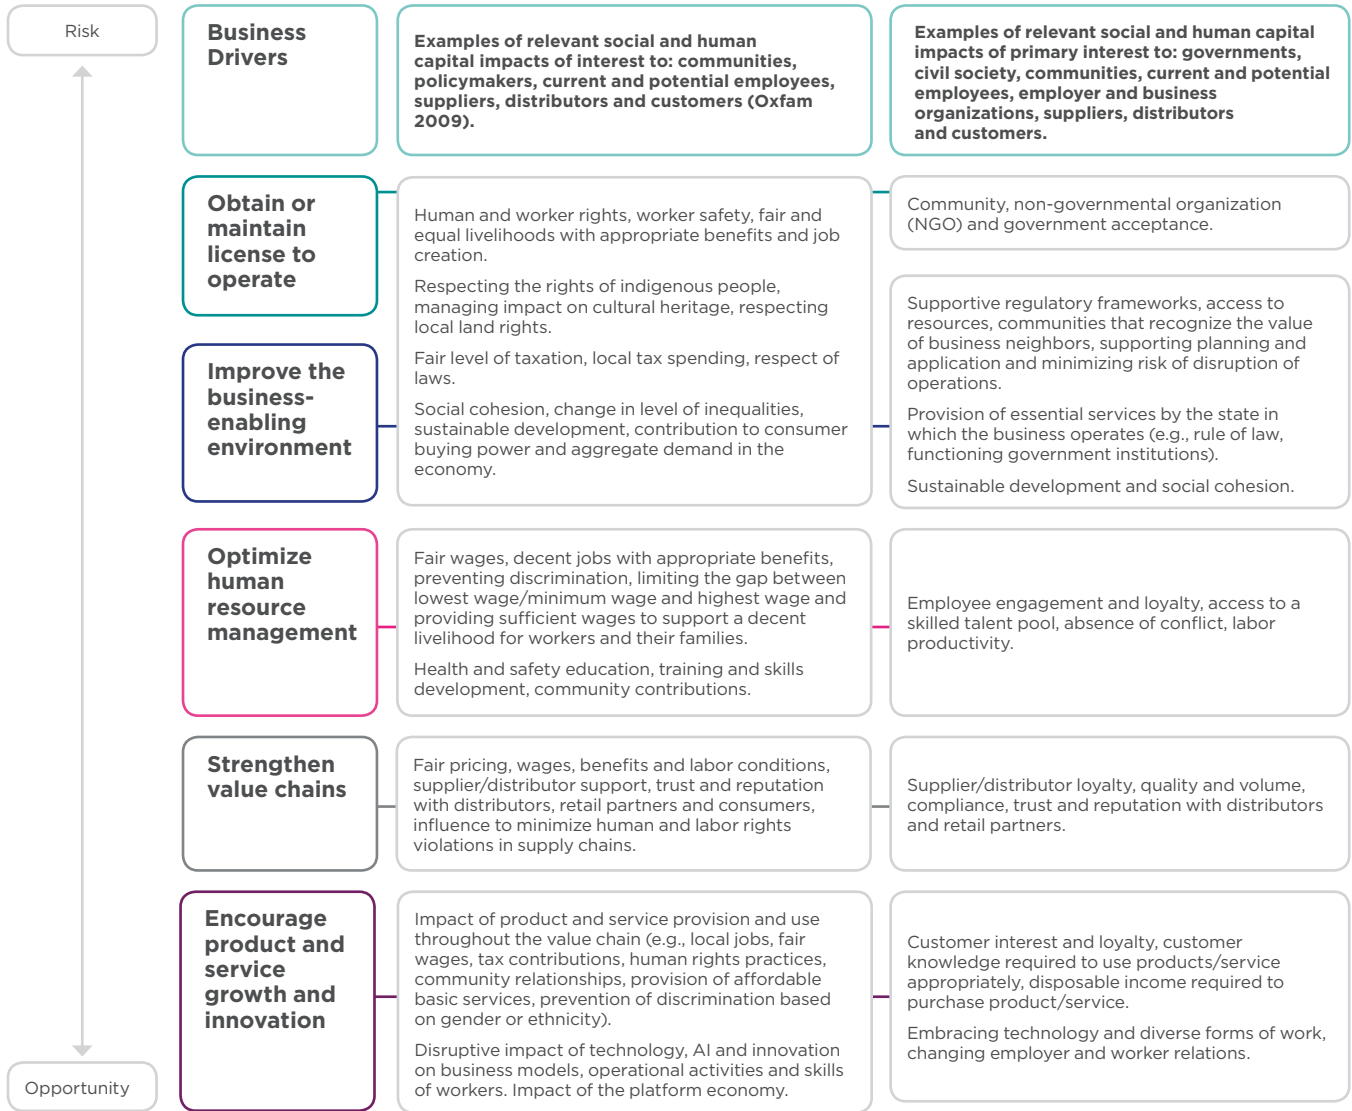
Risk

Business Drivers

Examples of relevant social and human capital impacts of interest to: communities, policymakers, current and potential employees, suppliers, distributors and customers (Oxfam 2009).

Examples of relevant social and human capital impacts of primary interest to: governments, civil society, communities, current and potential employees, employer and business organizations, suppliers, distributors and customers.

Obtain or maintain license to operate

Improve the business-enabling environment

Human and worker rights, worker safety, fair and equal livelihoods with appropriate benefits and job creation.

Respecting the rights of indigenous people, managing impact on cultural heritage, respecting local land rights.

Fair level of taxation, local tax spending, respect of laws.

Social cohesion, change in level of inequalities, sustainable development, contribution to consumer buying power and aggregate demand in the economy.

Community, non-governmental organization (NGO) and government acceptance.

Supportive regulatory frameworks, access to resources, communities that recognize the value of business neighbors, supporting planning and application and minimizing risk of disruption of operations.

Provision of essential services by the state in which the business operates (e.g., rule of law, functioning government institutions).

Sustainable development and social cohesion.

Optimize human resource management

Fair wages, decent jobs with appropriate benefits, preventing discrimination, limiting the gap between lowest wage/minimum wage and highest wage and providing sufficient wages to support a decent livelihood for workers and their families.

Health and safety education, training and skills development, community contributions.

Employee engagement and loyalty, access to a skilled talent pool, absence of conflict, labor productivity.

Strengthen value chains

Fair pricing, wages, benefits and labor conditions, supplier/distributor support, trust and reputation with distributors, retail partners and consumers, influence to minimize human and labor rights violations in supply chains.

Supplier/distributor loyalty, quality and volume, compliance, trust and reputation with distributors and retail partners.

Encourage product and service growth and innovation

Impact of product and service provision and use throughout the value chain (e.g., local jobs, fair wages, tax contributions, human rights practices, community relationships, provision of affordable basic services, prevention of discrimination based on gender or ethnicity).

Disruptive impact of technology, AI and innovation on business models, operational activities and skills of workers. Impact of the platform economy.

Customer interest and loyalty, customer knowledge required to use products/service appropriately, disposable income required to purchase product/service.

Embracing technology and diverse forms of work, changing employer and worker relations.

Opportunity